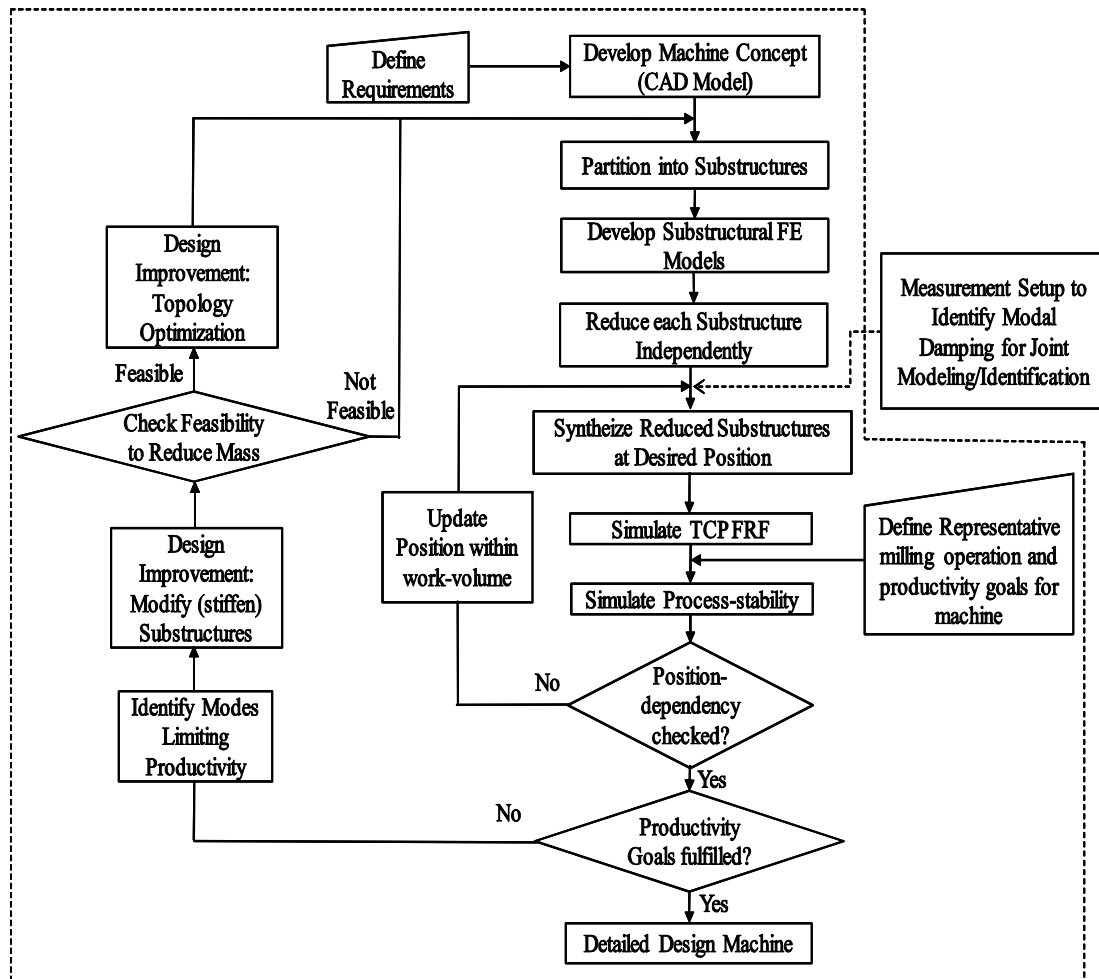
Define Requirements

Develop Machine Concept (CAD Model)

Partition into Substructures

Develop Substructural FE Models

Reduce each Substructure Independently

Measurement Setup to Identify Modal Damping for Joint Modeling/Identification

Syntheize Reduced Substructures at Desired Position

Simulate TCP FRF

Define Representative milling operation and productivity goals for machine

Simulate Process-stability

Position-dependency checked?

No

Yes

Update Position within work-volume

Productivity Goals fulfilled?

No

Yes

Detailed Design Machine

Identify Modes Limiting Productivity

Design Improvement: Modify (stiffen) Substructures

Check Feasibility to Reduce Mass

Feasible

Not Feasible

Design Improvement: Topology Optimization